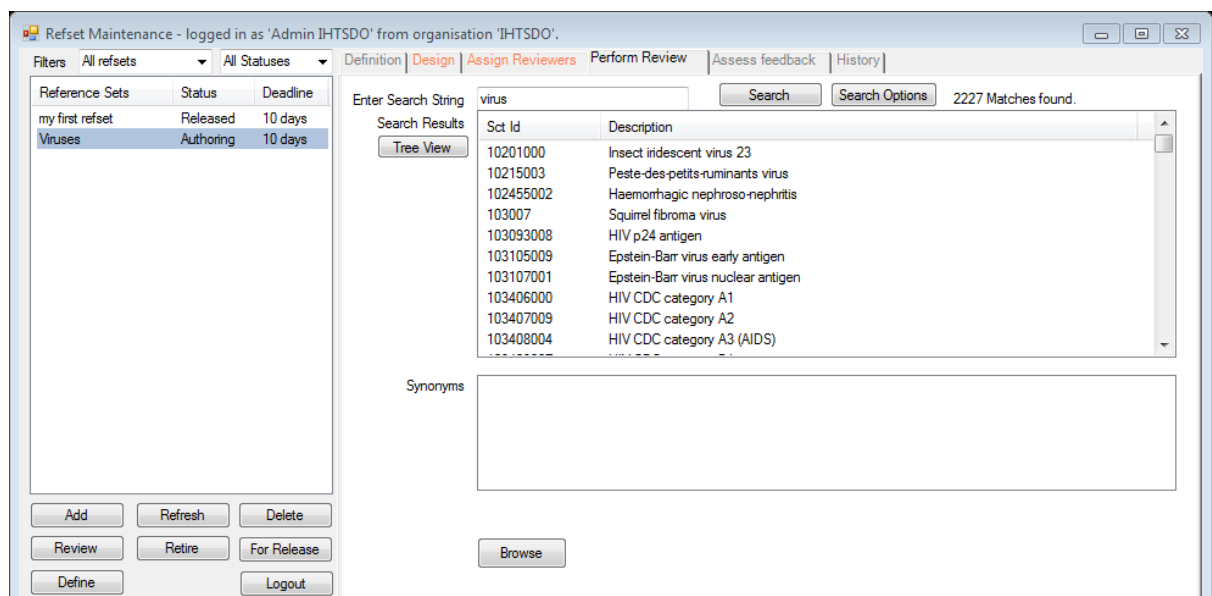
Refset Maintenance - logged in as 'Admin IHTSDO' from organisation 'IHTSDO'.

Filters All refsets All Statuses

Definition Design Assign Reviewers Perform Review Assess feedback History

| Reference Sets | Status | Deadline |
|---|---|---|
| my first refset | Released | 10 days |
| Viruses | Authoring | 10 days |

Enter Search String virus Search Search Options 2227 Matches found.

Search Results

Tree View

| Sct Id | Description |
|---|---|
| 10201000 | Insect iridescent virus 23 |
| 10215003 | Peste-des-petits-ruminants virus |
| 102455002 | Haemorrhagic nephroso-nephritis |
| 103007 | Squirrel fibroma virus |
| 103093008 | HIV p24 antigen |
| 103105009 | Epstein-Barr virus early antigen |
| 103107001 | Epstein-Barr virus nuclear antigen |
| 103406000 | HIV CDC category A1 |
| 103407009 | HIV CDC category A2 |
| 103408004 | HIV CDC category A3 (AIDS) |
| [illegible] | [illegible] |

Synonyms

Add Refresh Delete
Review Retire For Release
Define Logout

Browse